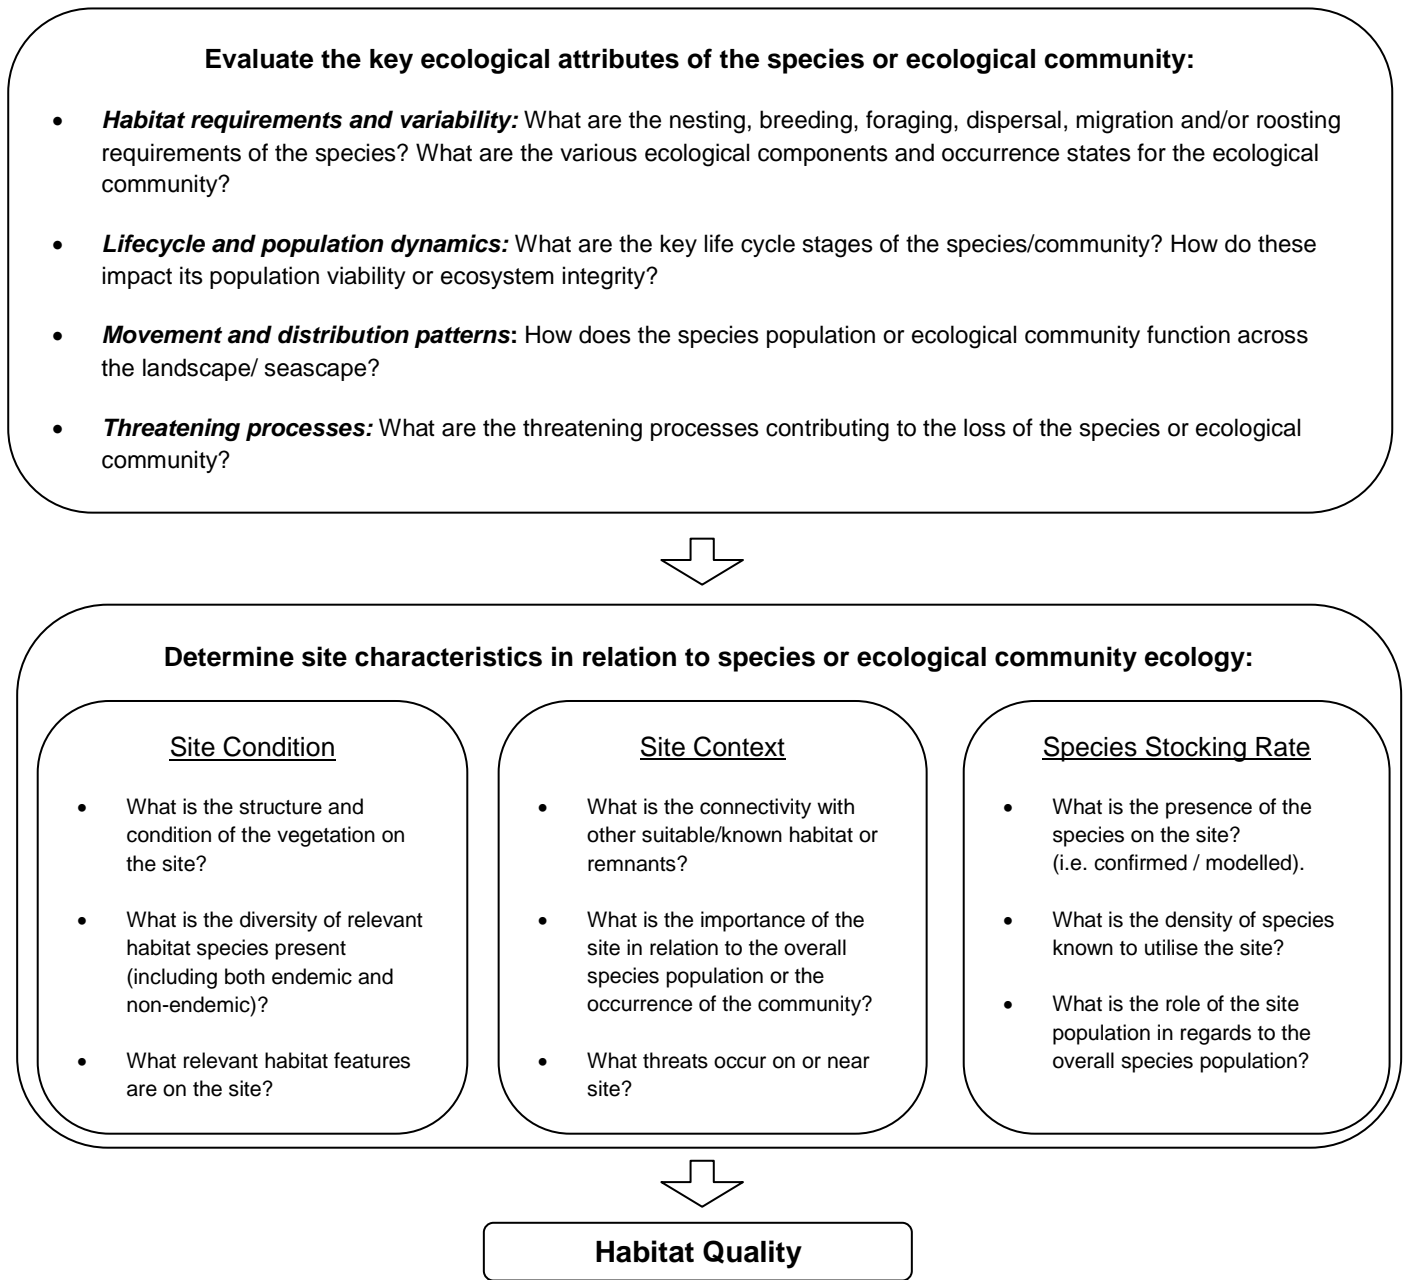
**Evaluate the key ecological attributes of the species or ecological community:**

- ***Habitat requirements and variability:*** What are the nesting, breeding, foraging, dispersal, migration and/or roosting requirements of the species? What are the various ecological components and occurrence states for the ecological community?

- ***Lifecycle and population dynamics:*** What are the key life cycle stages of the species/community? How do these impact its population viability or ecosystem integrity?

- ***Movement and distribution patterns*****:** How does the species population or ecological community function across the landscape/ seascape?

- ***Threatening processes:*** What are the threatening processes contributing to the loss of the species or ecological community?

**Determine site characteristics in relation to species or ecological community ecology:**

Site Condition

- What is the structure and condition of the vegetation on the site?
- What is the diversity of relevant habitat species present (including both endemic and non-endemic)?
- What relevant habitat features are on the site?

Site Context

- What is the connectivity with other suitable/known habitat or remnants?
- What is the importance of the site in relation to the overall species population or the occurrence of the community?
- What threats occur on or near site?

Species Stocking Rate

- What is the presence of the species on the site? (i.e. confirmed / modelled).
- What is the density of species known to utilise the site?
- What is the role of the site population in regards to the overall species population?

**Habitat Quality**